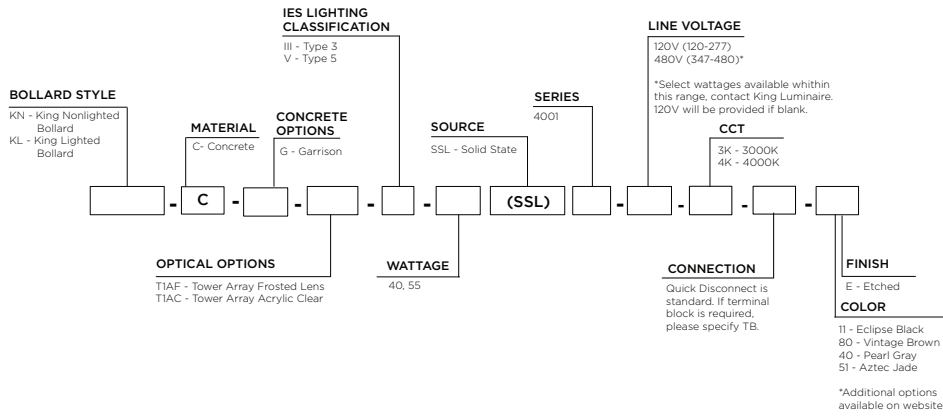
BOLLARD STYLE
KN - King Nonlighted Bollard
KL - King Lighted Bollard

MATERIAL
C- Concrete

CONCRETE OPTIONS
G - Garrison

IES LIGHTING CLASSIFICATION
III - Type 3
V - Type 5

SOURCE
SSL - Solid State

SERIES
4001

LINE VOLTAGE
120V (120-277)
480V (347-480)*

*Select wattages available whithin this range, contact King Luminaire. 120V will be provided if blank.

CCT
3K - 3000K
4K - 4000K

- C - - - - (SSL) - - - -

OPTICAL OPTIONS
T1AF - Tower Array Frosted Lens
T1AC - Tower Array Acrylic Clear

WATTAGE
40, 55

CONNECTION
Quick Disconnect is standard. If terminal block is required, please specify TB.

FINISH
E - Etched

COLOR
11 - Eclipse Black
80 - Vintage Brown
40 - Pearl Gray
51 - Aztec Jade

*Additional options available on website